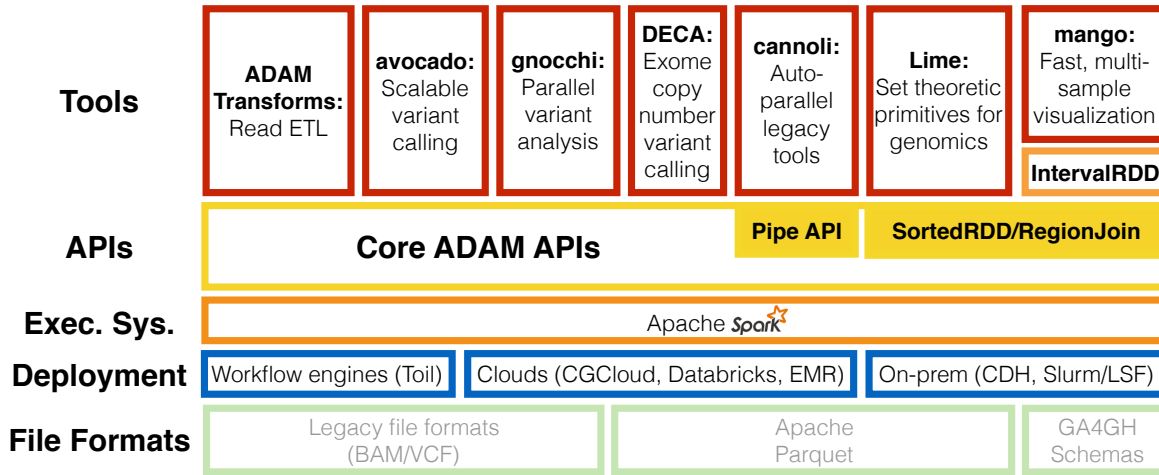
Tools

ADAM Transforms: Read ETL

avocado: Scalable variant calling

gnocchi: Parallel variant analysis

DECA: Exome copy number variant calling

cannoli: Auto-parallel legacy tools

Lime: Set theoretic primitives for genomics

mango: Fast, multi-sample visualization

IntervalRDD

APIs

Core ADAM APIs

Pipe API

SortedRDD/RegionJoin

Exec. Sys.

Apache Spark

Deployment

Workflow engines (Toil)

Clouds (CGCloud, Databricks, EMR)

On-prem (CDH, Slurm/LSF)

File Formats

Legacy file formats (BAM/VCF)

Apache Parquet

GA4GH Schemas